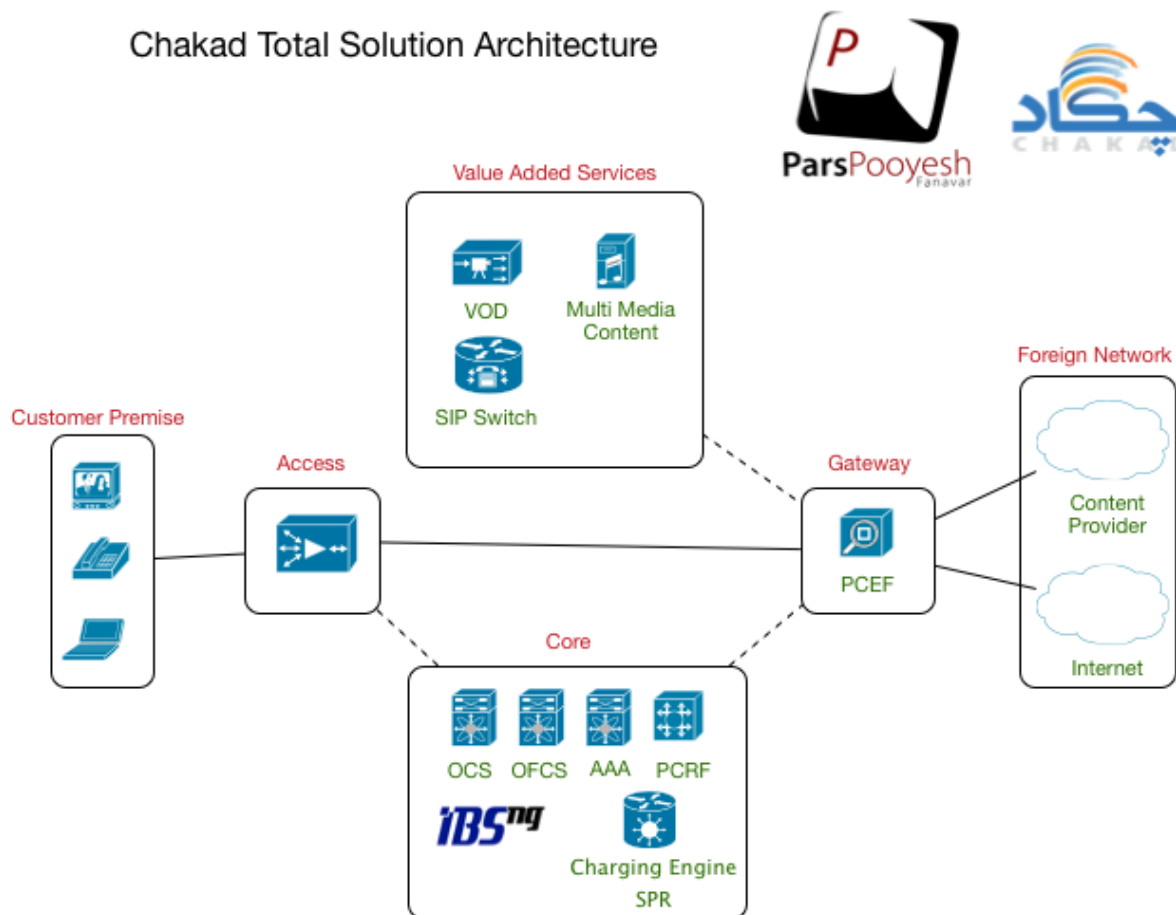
Chakad Total Solution Architecture

P

ParsPooyesh Fanavar

چکاد
CHAKA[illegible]

Value Added Services

VOD

Multi Media Content

SIP Switch

Foreign Network

Customer Premise

Access

Gateway

Content Provider

PCEF

Internet

Core

OCS OFCS AAA PCRF

iBSng

Charging Engine

SPR